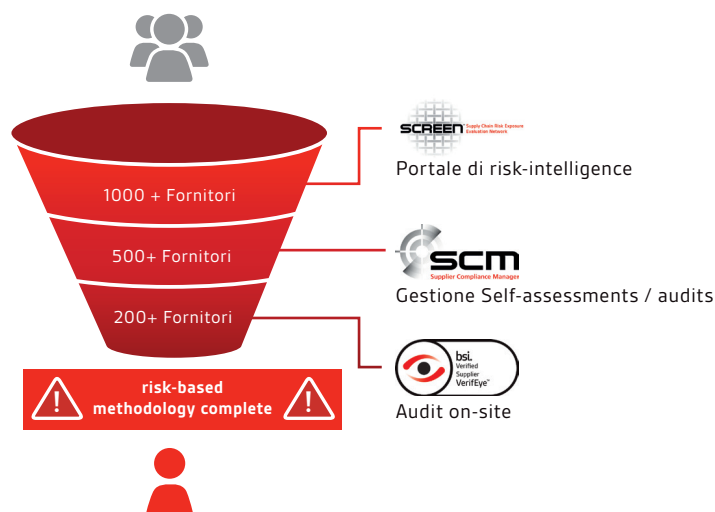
1000 + Fornitori

500+ Fornitori

200+ Fornitori

risk-based methodology complete

SCREEN Supply Chain Risk Exposure Evaluation Network

Portale di risk-intelligence

SCM Supplier Compliance Manager

Gestione Self-assessments / audits

bsi. Verified Supplier VerifEye™

Audit on-site